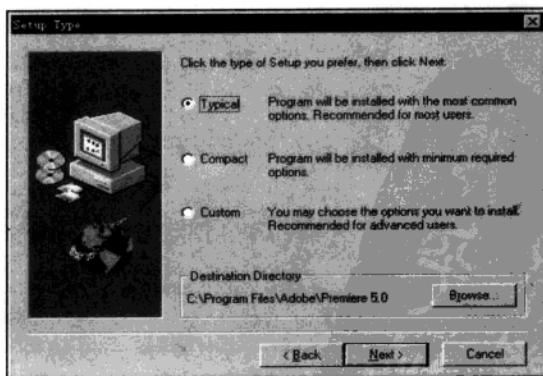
Setup Type

Click the type of Setup you prefer, then click Next.

Typical Program will be installed with the most common options. Recommended for most users.

Compact Program will be installed with minimum required options.

Custom You may choose the options you want to install. Recommended for advanced users.

Destination Directory
C:\Program Files\Adobe\Premiere 5.0

Browse...

< Back Next > Cancel